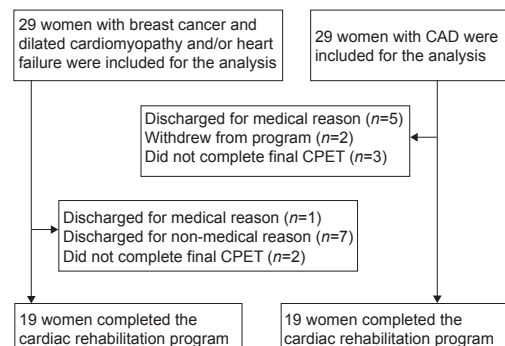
29 women with breast cancer and dilated cardiomyopathy and/or heart failure were included for the analysis

29 women with CAD were included for the analysis

Discharged for medical reason ($n$=5)
Withdrew from program ($n$=2)
Did not complete final CPET ($n$=3)

Discharged for medical reason ($n$=1)
Discharged for non-medical reason ($n$=7)
Did not complete final CPET ($n$=2)

19 women completed the cardiac rehabilitation program

19 women completed the cardiac rehabilitation program